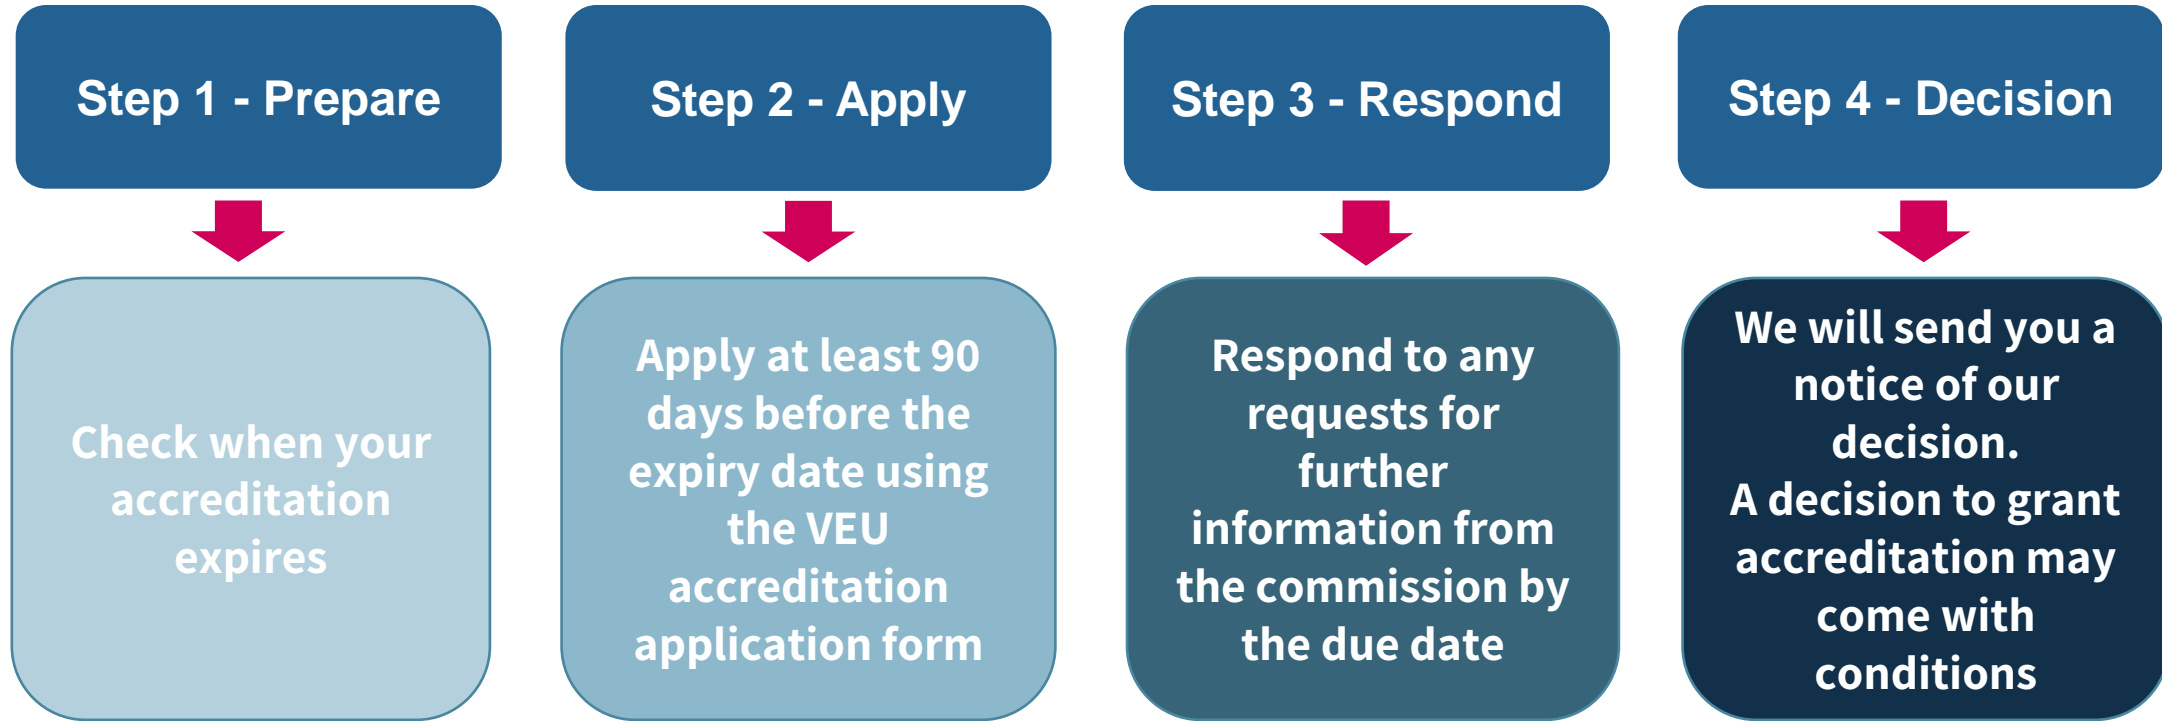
Step 1 - Prepare

Check when your accreditation expires

Step 2 - Apply

Apply at least 90 days before the expiry date using the VEU accreditation application form

Step 3 - Respond

Respond to any requests for further information from the commission by the due date

Step 4 - Decision

We will send you a notice of our decision.
A decision to grant accreditation may come with conditions